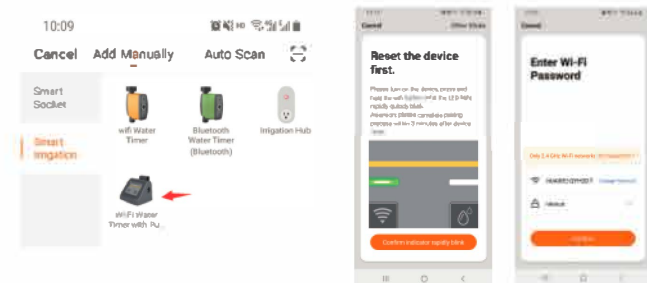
10:09

Cancel Add Manually Auto Scan

Smart Socket

Smart Irrigation

wifi Water Timer

Bluetooth Water Timer (Bluetooth)

Irrigation Hub

WiFi Water Timer with Pu...

Cancel Other Mode

Reset the device first.

Please turn on the device, press and hold the wifi button until the LED flash rapidly quickly blink. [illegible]

Confirm indicator rapidly blink

Cancel

Enter Wi-Fi Password

Only 2.4 GHz Wi-Fi network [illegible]

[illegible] Change Network

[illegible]

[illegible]